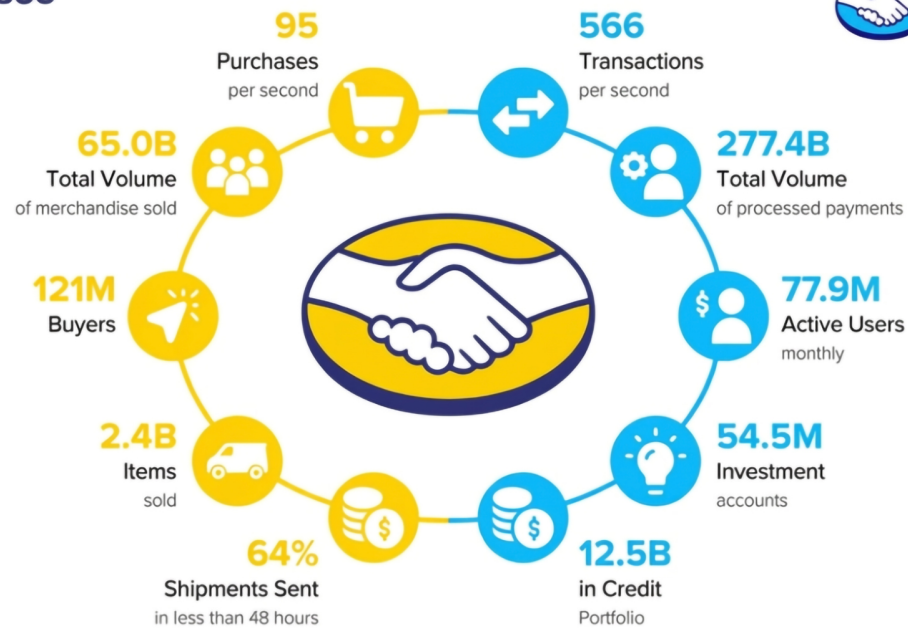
95
Purchases
per second

566
Transactions
per second

65.0B
Total Volume
of merchandise sold

277.4B
Total Volume
of processed payments

121M
Buyers

77.9M
Active Users
monthly

2.4B
Items
sold

54.5M
Investment
accounts

64%
Shipments Sent
in less than 48 hours

12.5B
in Credit
Portfolio